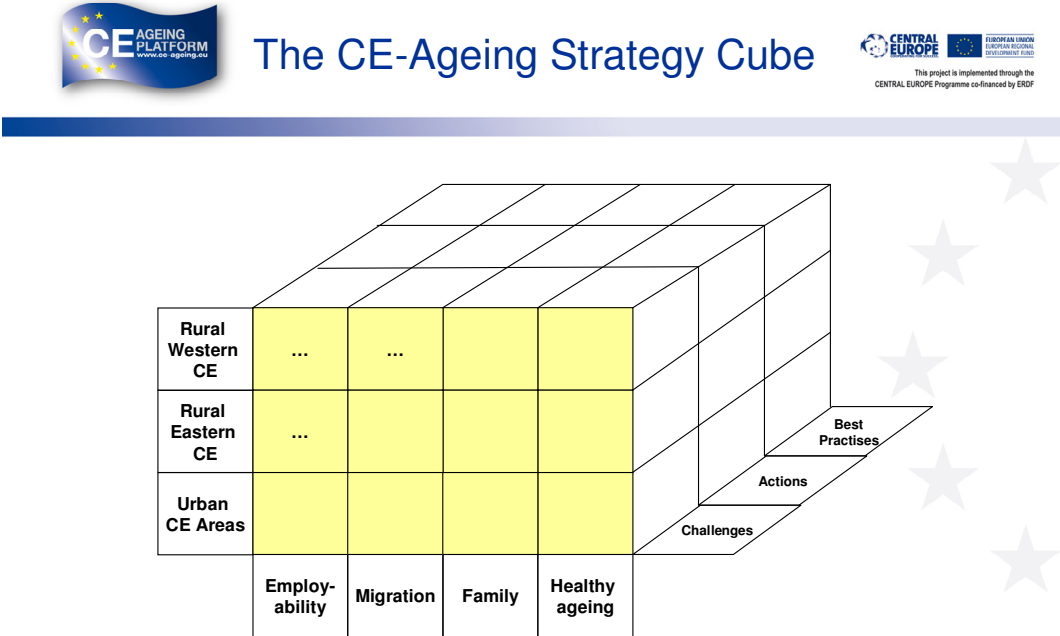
CE AGEING PLATFORM www.ce-ageing.eu

The CE-Ageing Strategy Cube

CENTRAL EUROPE

EUROPEAN UNION
EUROPEAN REGIONAL DEVELOPMENT FUND

This project is implemented through the CENTRAL EUROPE Programme co-financed by ERDF

| | | | | |
|---|---|---|---|---|
| Rural Western CE | ... | ... | | |
| Rural Eastern CE | ... | | | |
| Urban CE Areas | | | | |
| | Employability | Migration | Family | Healthy ageing |

Best Practises

Actions

Challenges